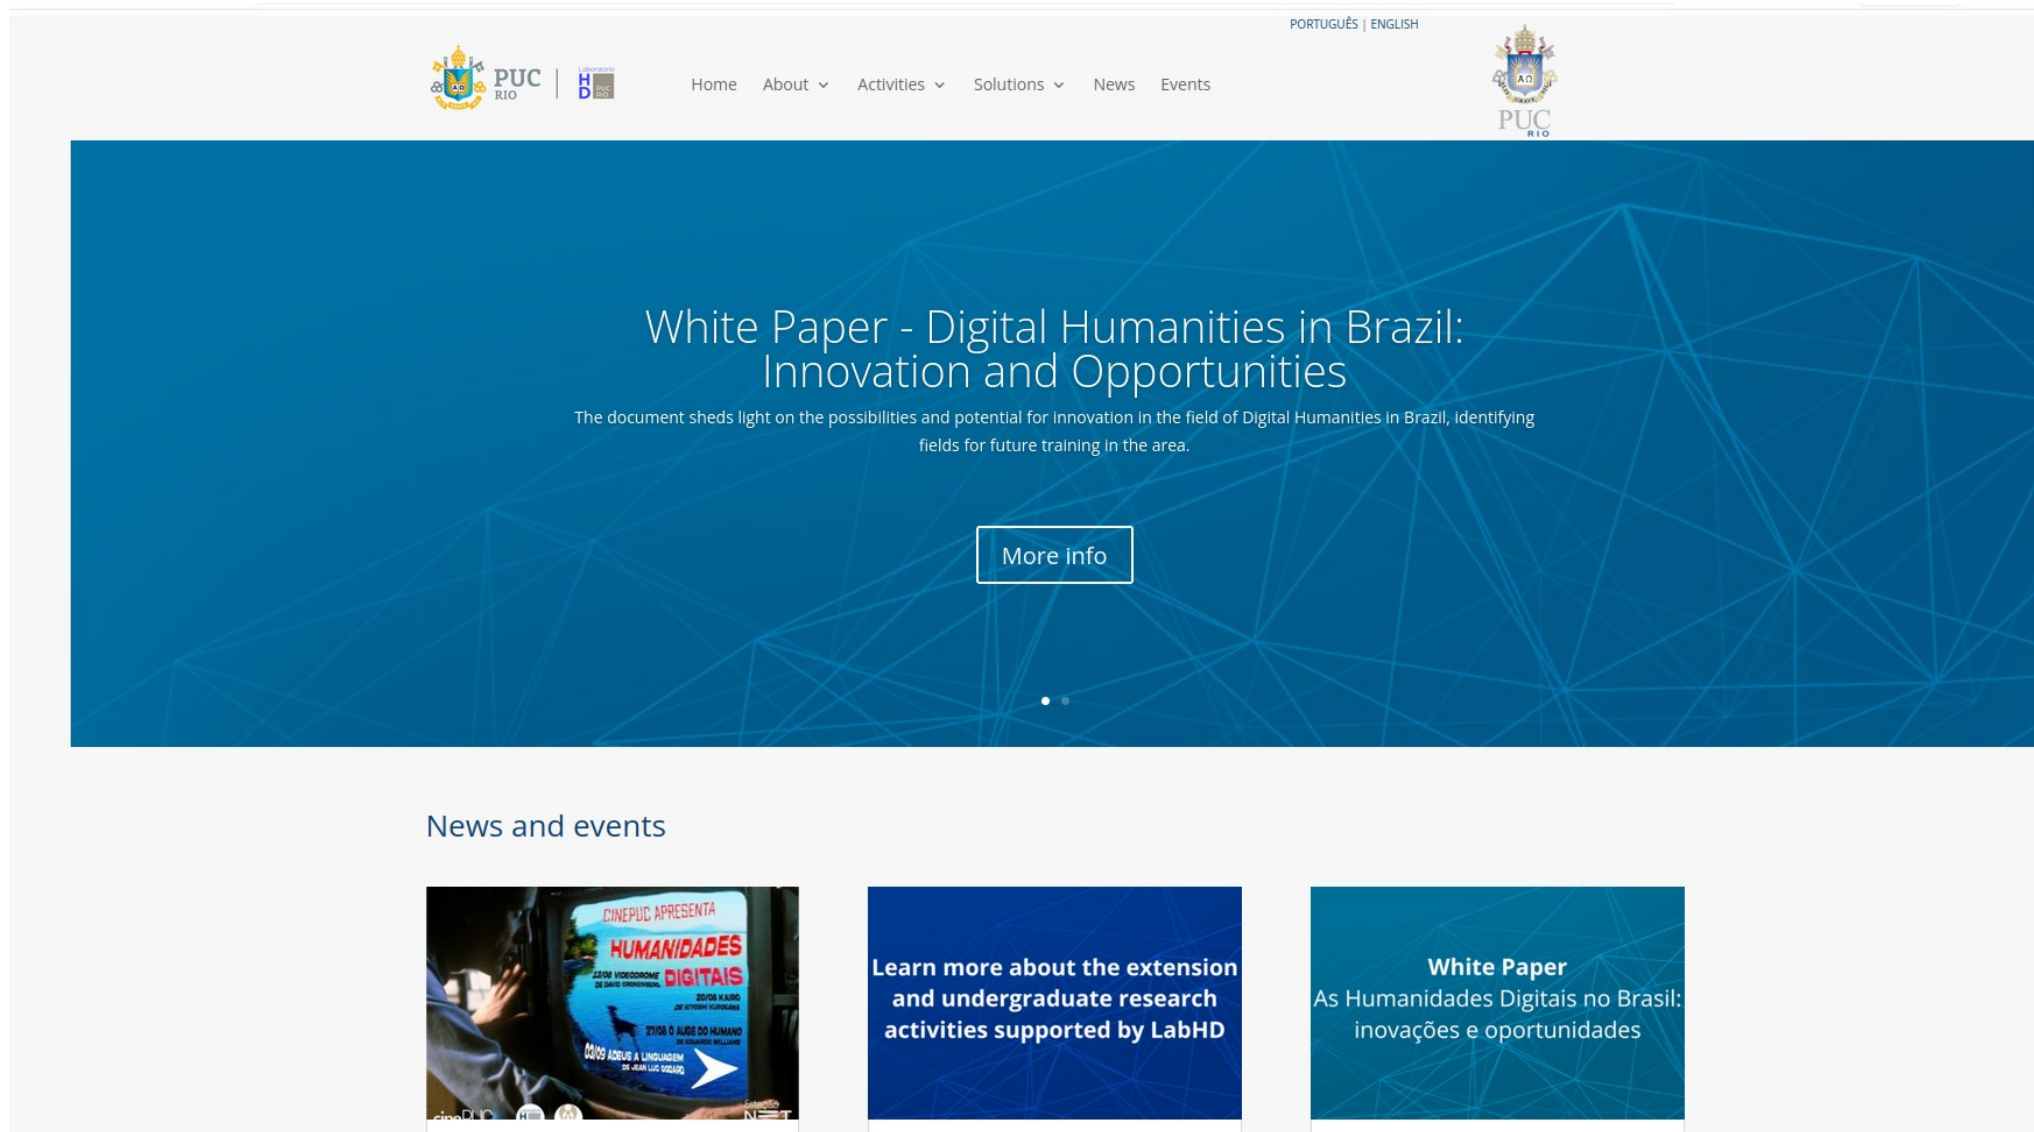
PORTUGUÊS | ENGLISH

PUC RIO | Laboratório HD PUC RIO

Home About Activities Solutions News Events

PUC RIO

White Paper - Digital Humanities in Brazil: Innovation and Opportunities

The document sheds light on the possibilities and potential for innovation in the field of Digital Humanities in Brazil, identifying fields for future training in the area.

More info

News and events

CINEPUC APRESENTA
HUMANIDADES DIGITAIS
22/08 VIDEODROME DE DAVID CRONENBERG
20/08 KAIRO DE KIYOSHI KUROSAWA
27/08 O AUGE DO HUMANO DE EDUARDO WILLIAMS
03/09 ADEUS À LINGUAGEM DE JEAN LUC GODARD
cinePUC
Estação NET

Learn more about the extension and undergraduate research activities supported by LabHD

White Paper
As Humanidades Digitais no Brasil: inovações e oportunidades